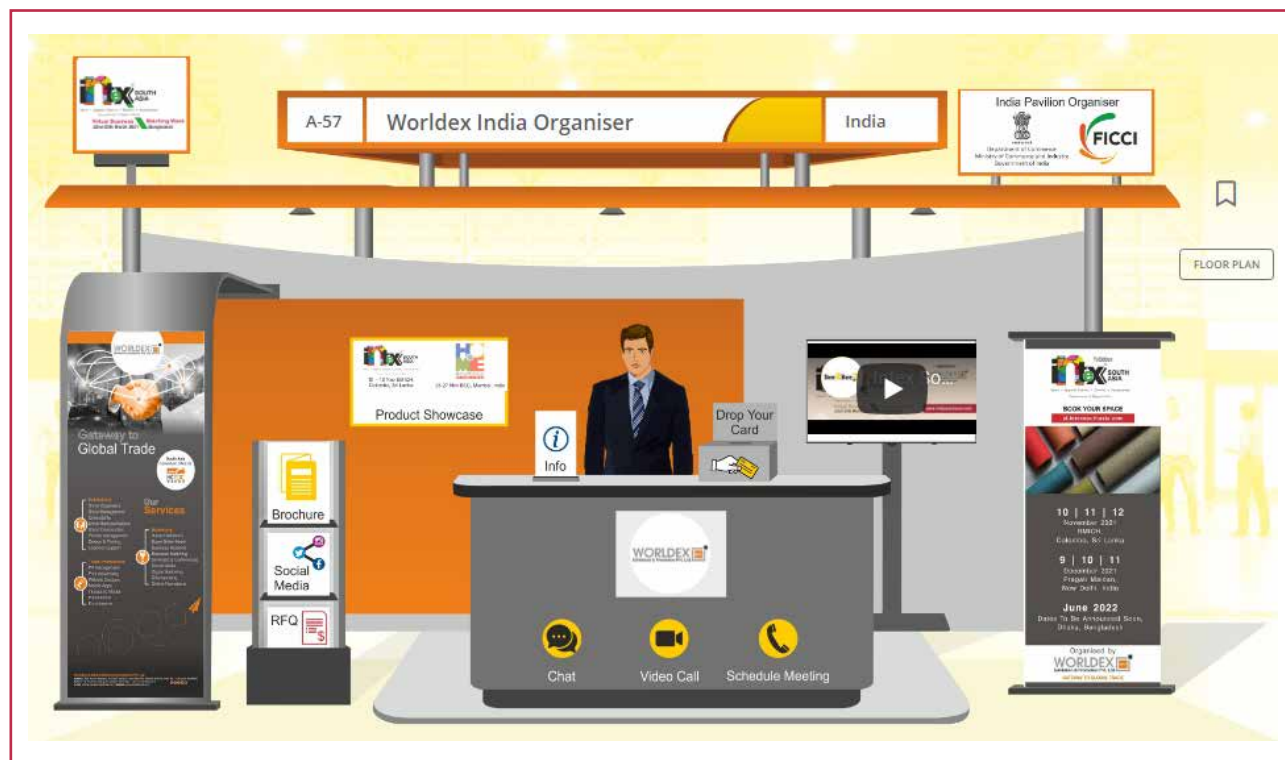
A-57

Worldex India Organiser

India

India Pavilion Organiser

Department of Commerce
Ministry of Commerce and Industry
Government of India

FICCI

FLOOR PLAN

SOUTH ASIA

Virtual Business Matching Week

WORLDEX

Gateway to Global Trade

Our Services

Product Showcase

Info

Drop Your Card

Brochure

Social Media

RFQ

WORLDEX

Chat

Video Call

Schedule Meeting

SOUTH ASIA

BOOK YOUR SPACE

10 | 11 | 12
November 2021
BMICH,
Colombo, Sri Lanka

9 | 10 | 11
December 2021
Pragati Maidan,
New Delhi, India

June 2022
Dates To Be Announced Soon,
Dhaka, Bangladesh

Organised by
WORLDEX